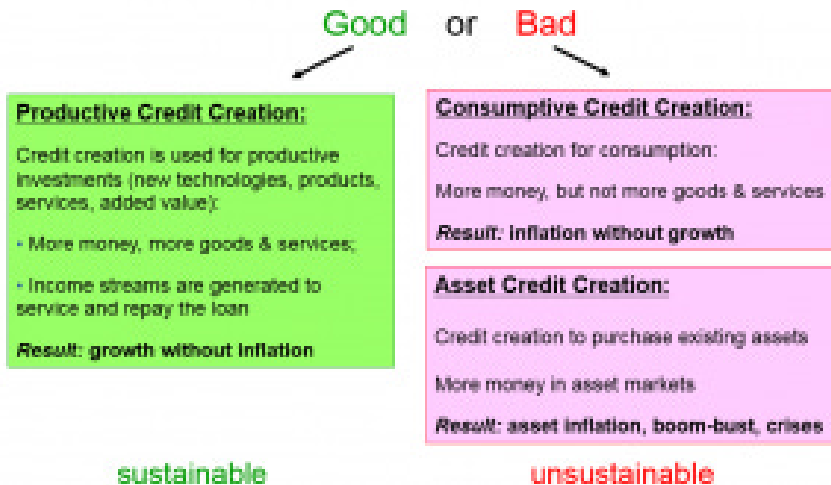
Good or Bad

Productive Credit Creation:

Credit creation is used for productive investments (new technologies, products, services, added value):

- More money, more goods & services;

- Income streams are generated to service and repay the loan

Result: growth without inflation

Consumptive Credit Creation:

Credit creation for consumption:

More money, but not more goods & services

Result: inflation without growth

Asset Credit Creation:

Credit creation to purchase existing assets

More money in asset markets

Result: asset inflation, boom-bust, crises

sustainable

unsustainable